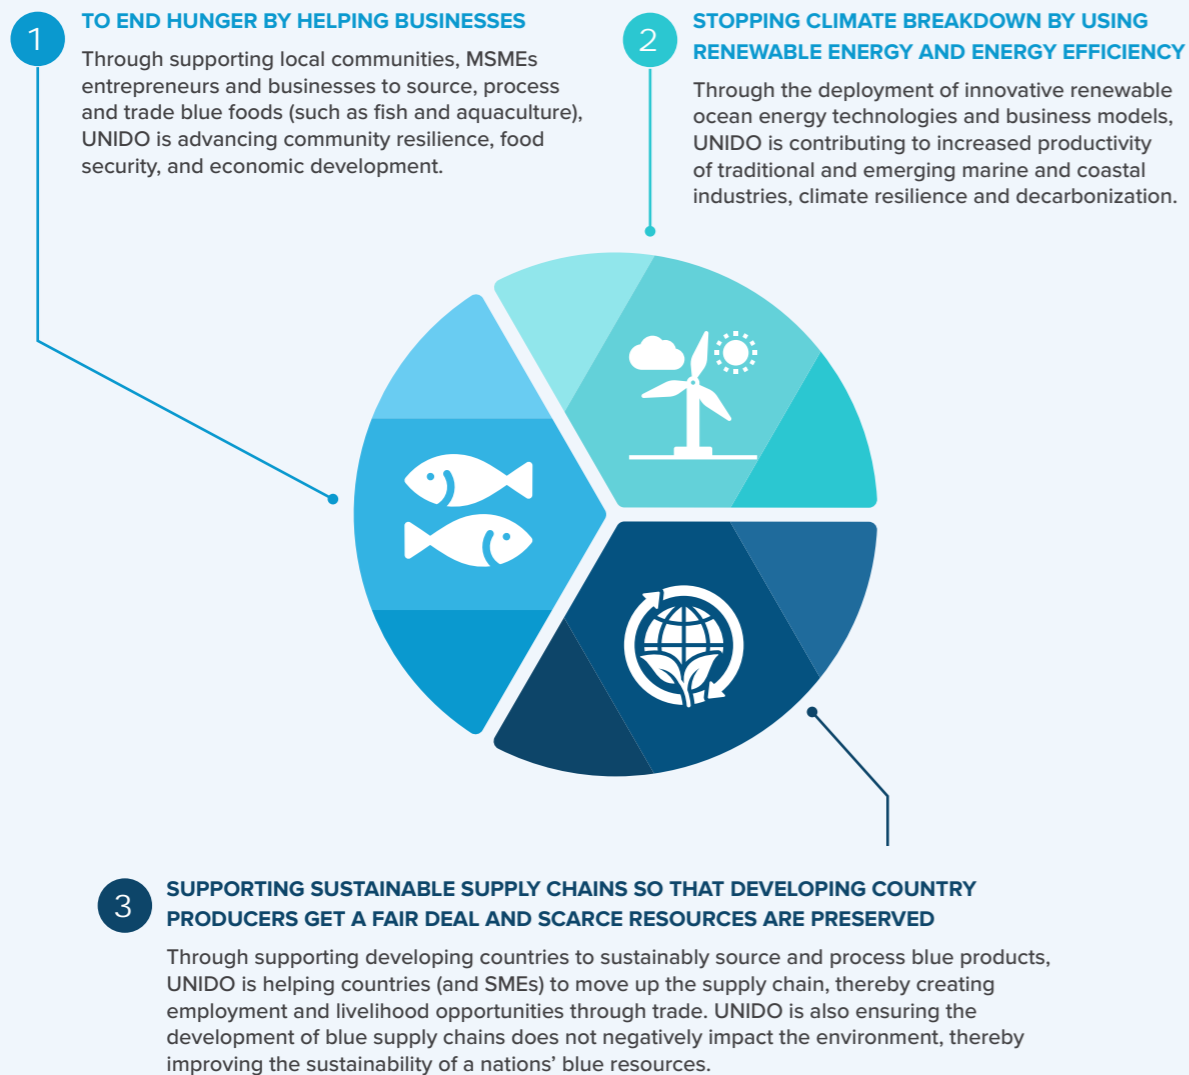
1

TO END HUNGER BY HELPING BUSINESSES

Through supporting local communities, MSMEs entrepreneurs and businesses to source, process and trade blue foods (such as fish and aquaculture), UNIDO is advancing community resilience, food security, and economic development.

2

STOPPING CLIMATE BREAKDOWN BY USING RENEWABLE ENERGY AND ENERGY EFFICIENCY

Through the deployment of innovative renewable ocean energy technologies and business models, UNIDO is contributing to increased productivity of traditional and emerging marine and coastal industries, climate resilience and decarbonization.

3

SUPPORTING SUSTAINABLE SUPPLY CHAINS SO THAT DEVELOPING COUNTRY PRODUCERS GET A FAIR DEAL AND SCARCE RESOURCES ARE PRESERVED

Through supporting developing countries to sustainably source and process blue products, UNIDO is helping countries (and SMEs) to move up the supply chain, thereby creating employment and livelihood opportunities through trade. UNIDO is also ensuring the development of blue supply chains does not negatively impact the environment, thereby improving the sustainability of a nations' blue resources.